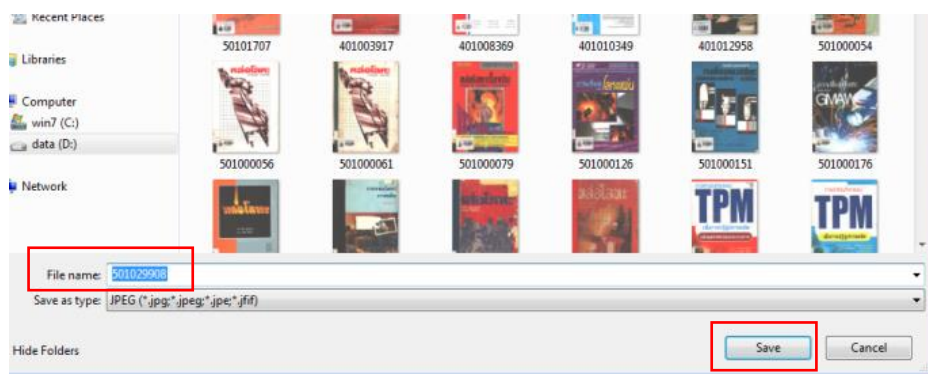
Recent Places
Libraries
Computer
win7 (C:)
data (D:)
Network

50101707
401003917
401008369
401010349
401012958
501000054

501000056
501000061
501000079
501000126
501000151
501000176

TPM
TPM

File name: 501029908
Save as type: JPEG (*.jpg;*.jpeg;*.jpe;*.jfif)

Hide Folders
Save
Cancel